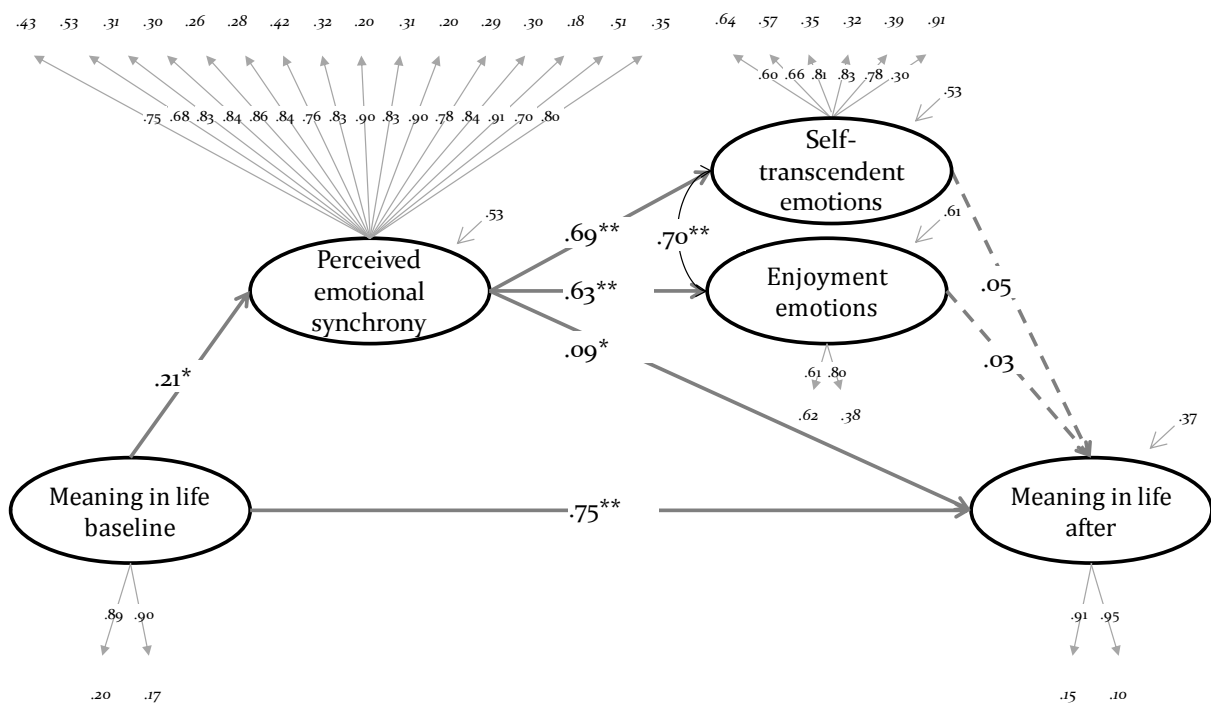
.43 .53 .31 .30 .26 .28 .42 .32 .20 .31 .20 .29 .30 .18 .51 .35

.75 .68 .83 .84 .86 .84 .76 .83 .90 .83 .90 .78 .84 .91 .70 .80

.64 .57 .35 .32 .39 .91

.60 .66 .81 .83 .78 .30

.53

Self-transcendent emotions

.61

.53

Perceived emotional synchrony

.69**

.70**

.63**

Enjoyment emotions

.05

.09*

.61 .80

.03

.62 .38

.21*

.37

Meaning in life baseline

.75**

Meaning in life after

.89 .90

.91 .95

.20 .17

.15 .10